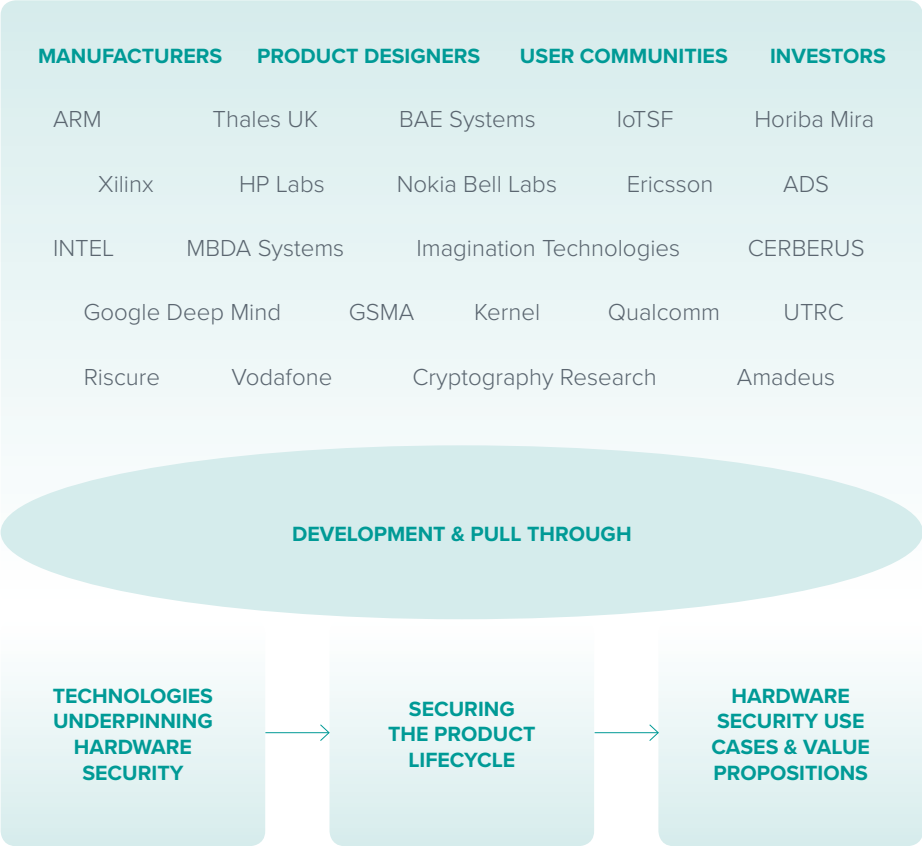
MANUFACTURERS PRODUCT DESIGNERS USER COMMUNITIES INVESTORS

ARM Thales UK BAE Systems IoTSF Horiba Mira

Xilinx HP Labs Nokia Bell Labs Ericsson ADS

INTEL MBDA Systems Imagination Technologies CERBERUS

Google Deep Mind GSMA Kernel Qualcomm UTRC

Riscure Vodafone Cryptography Research Amadeus

DEVELOPMENT & PULL THROUGH

TECHNOLOGIES UNDERPINNING HARDWARE SECURITY

SECURING THE PRODUCT LIFECYCLE

HARDWARE SECURITY USE CASES & VALUE PROPOSITIONS